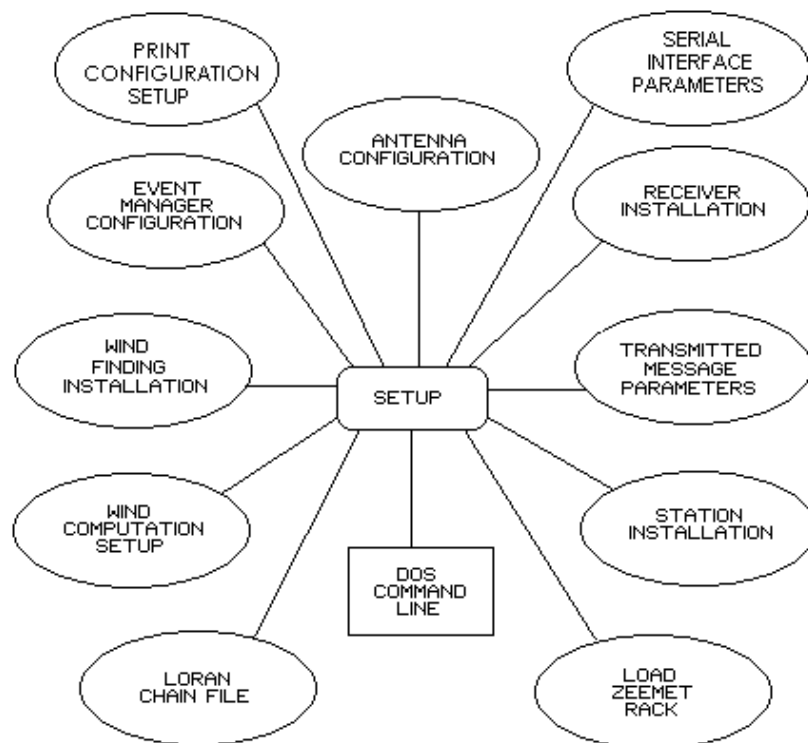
PRINT CONFIGURATION SETUP

ANTENNA CONFIGURATION

SERIAL INTERFACE PARAMETERS

EVENT MANAGER CONFIGURATION

RECEIVER INSTALLATION

WIND FINDING INSTALLATION

SETUP

TRANSMITTED MESSAGE PARAMETERS

WIND COMPUTATION SETUP

DOS COMMAND LINE

STATION INSTALLATION

LORAN CHAIN FILE

LOAD ZEEMET RACK